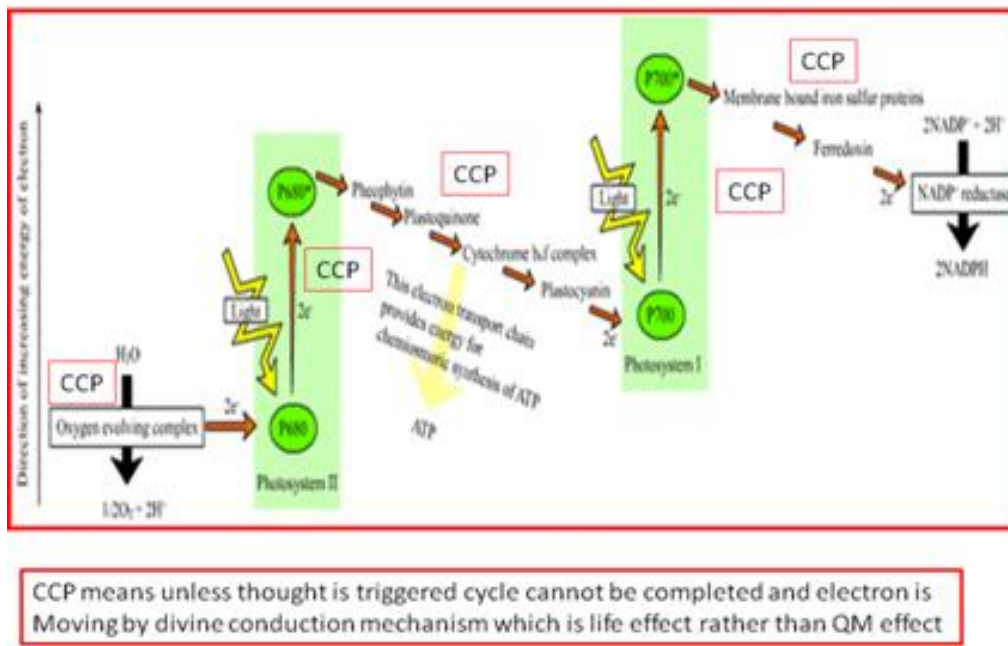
Direction of increasing energy of electron

CCP

$H_2O$

Oxygen evolving complex

$2e^-$

$1/2O_2 + 2H^+$

Light

P680*

$2e^-$

P680

Photosystem II

CCP

Pheophytin

Plastoquinone

CCP

Cytochrome $b_6f$ complex

Plastocyanin

This electron transport chain provides energy for chemiosmotic synthesis of ATP

ATP

$2e^-$

Light

P700*

$2e^-$

P700

Photosystem I

CCP

Membrane bound iron sulfur proteins

Ferredoxin

CCP

$2e^-$

$2NADP^+ + 2H^+$

$NADP^+$ reductase

2NADPH

CCP means unless thought is triggered cycle cannot be completed and electron is Moving by divine conduction mechanism which is life effect rather than QM effect